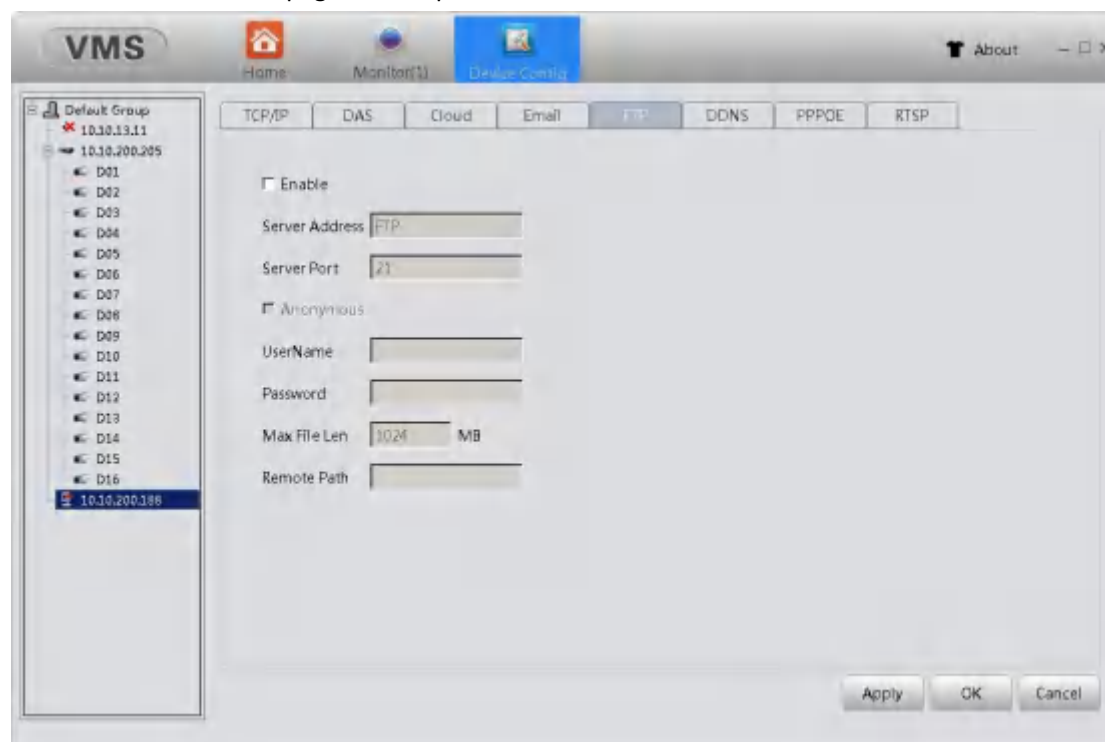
VMS

Home

Monitor(1)

Device Config

About

Default Group
10.10.13.11
10.10.200.205
D01
D02
D03
D04
D05
D06
D07
D08
D09
D10
D11
D12
D13
D14
D15
D16
10.10.200.188

TCP/IP | DAS | Cloud | Email | FTP | DDNS | PPPOE | RTSP

Enable

Server Address FTP

Server Port 21

Anonymous

UserName

Password

Max File Len 1024 MB

Remote Path

Apply OK Cancel